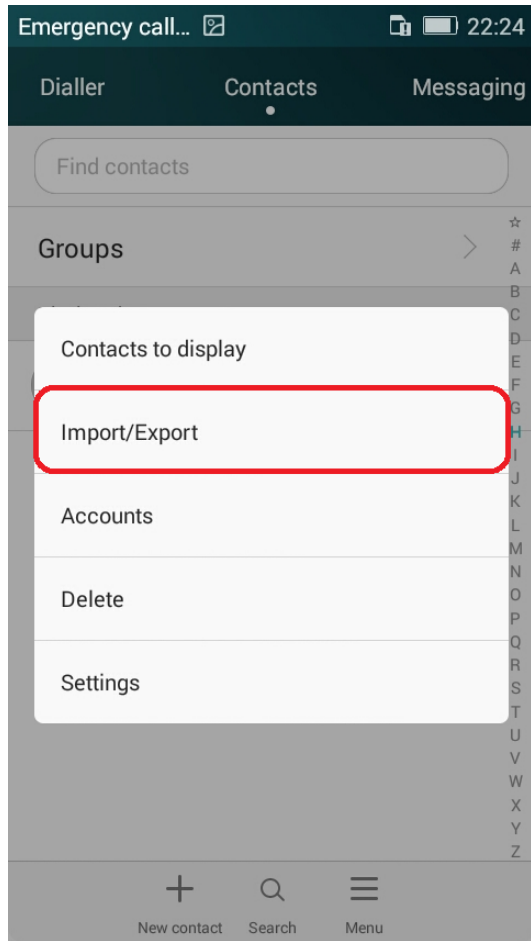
Emergency call... 22:24

Dialler Contacts Messaging

Find contacts

Groups

☆ # A B C D E F G H I J K L M N O P Q R S T U V W X Y Z

Contacts to display

Import/Export

Accounts

Delete

Settings

New contact Search Menu